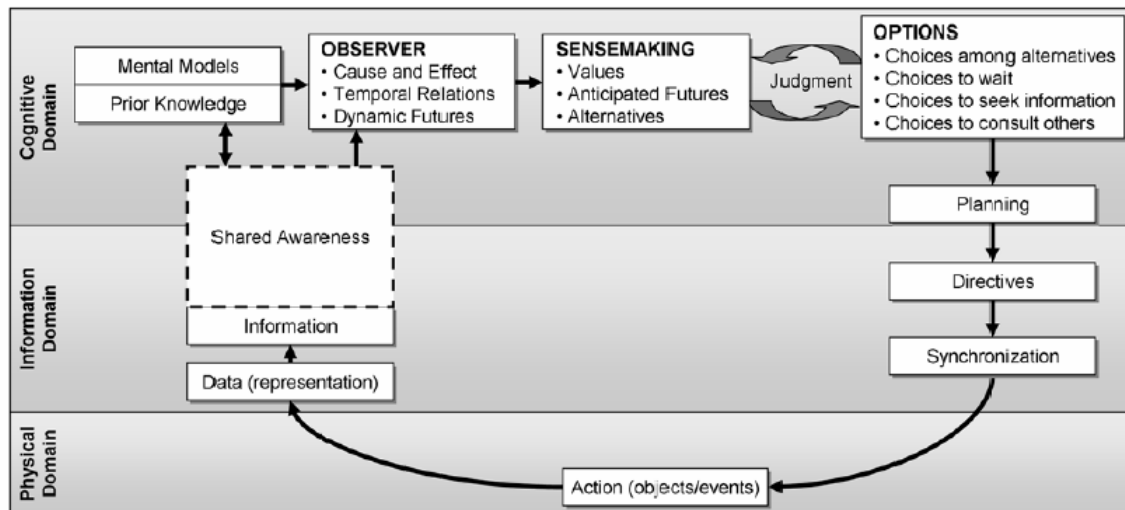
Cognitive Domain

Mental Models

Prior Knowledge

OBSERVER
• Cause and Effect
• Temporal Relations
• Dynamic Futures

SENSEMAKING
• Values
• Anticipated Futures
• Alternatives

Judgment

OPTIONS
• Choices among alternatives
• Choices to wait
• Choices to seek information
• Choices to consult others

Shared Awareness

Planning

Information Domain

Directives

Information

Synchronization

Data (representation)

Physical Domain

Action (objects/events)